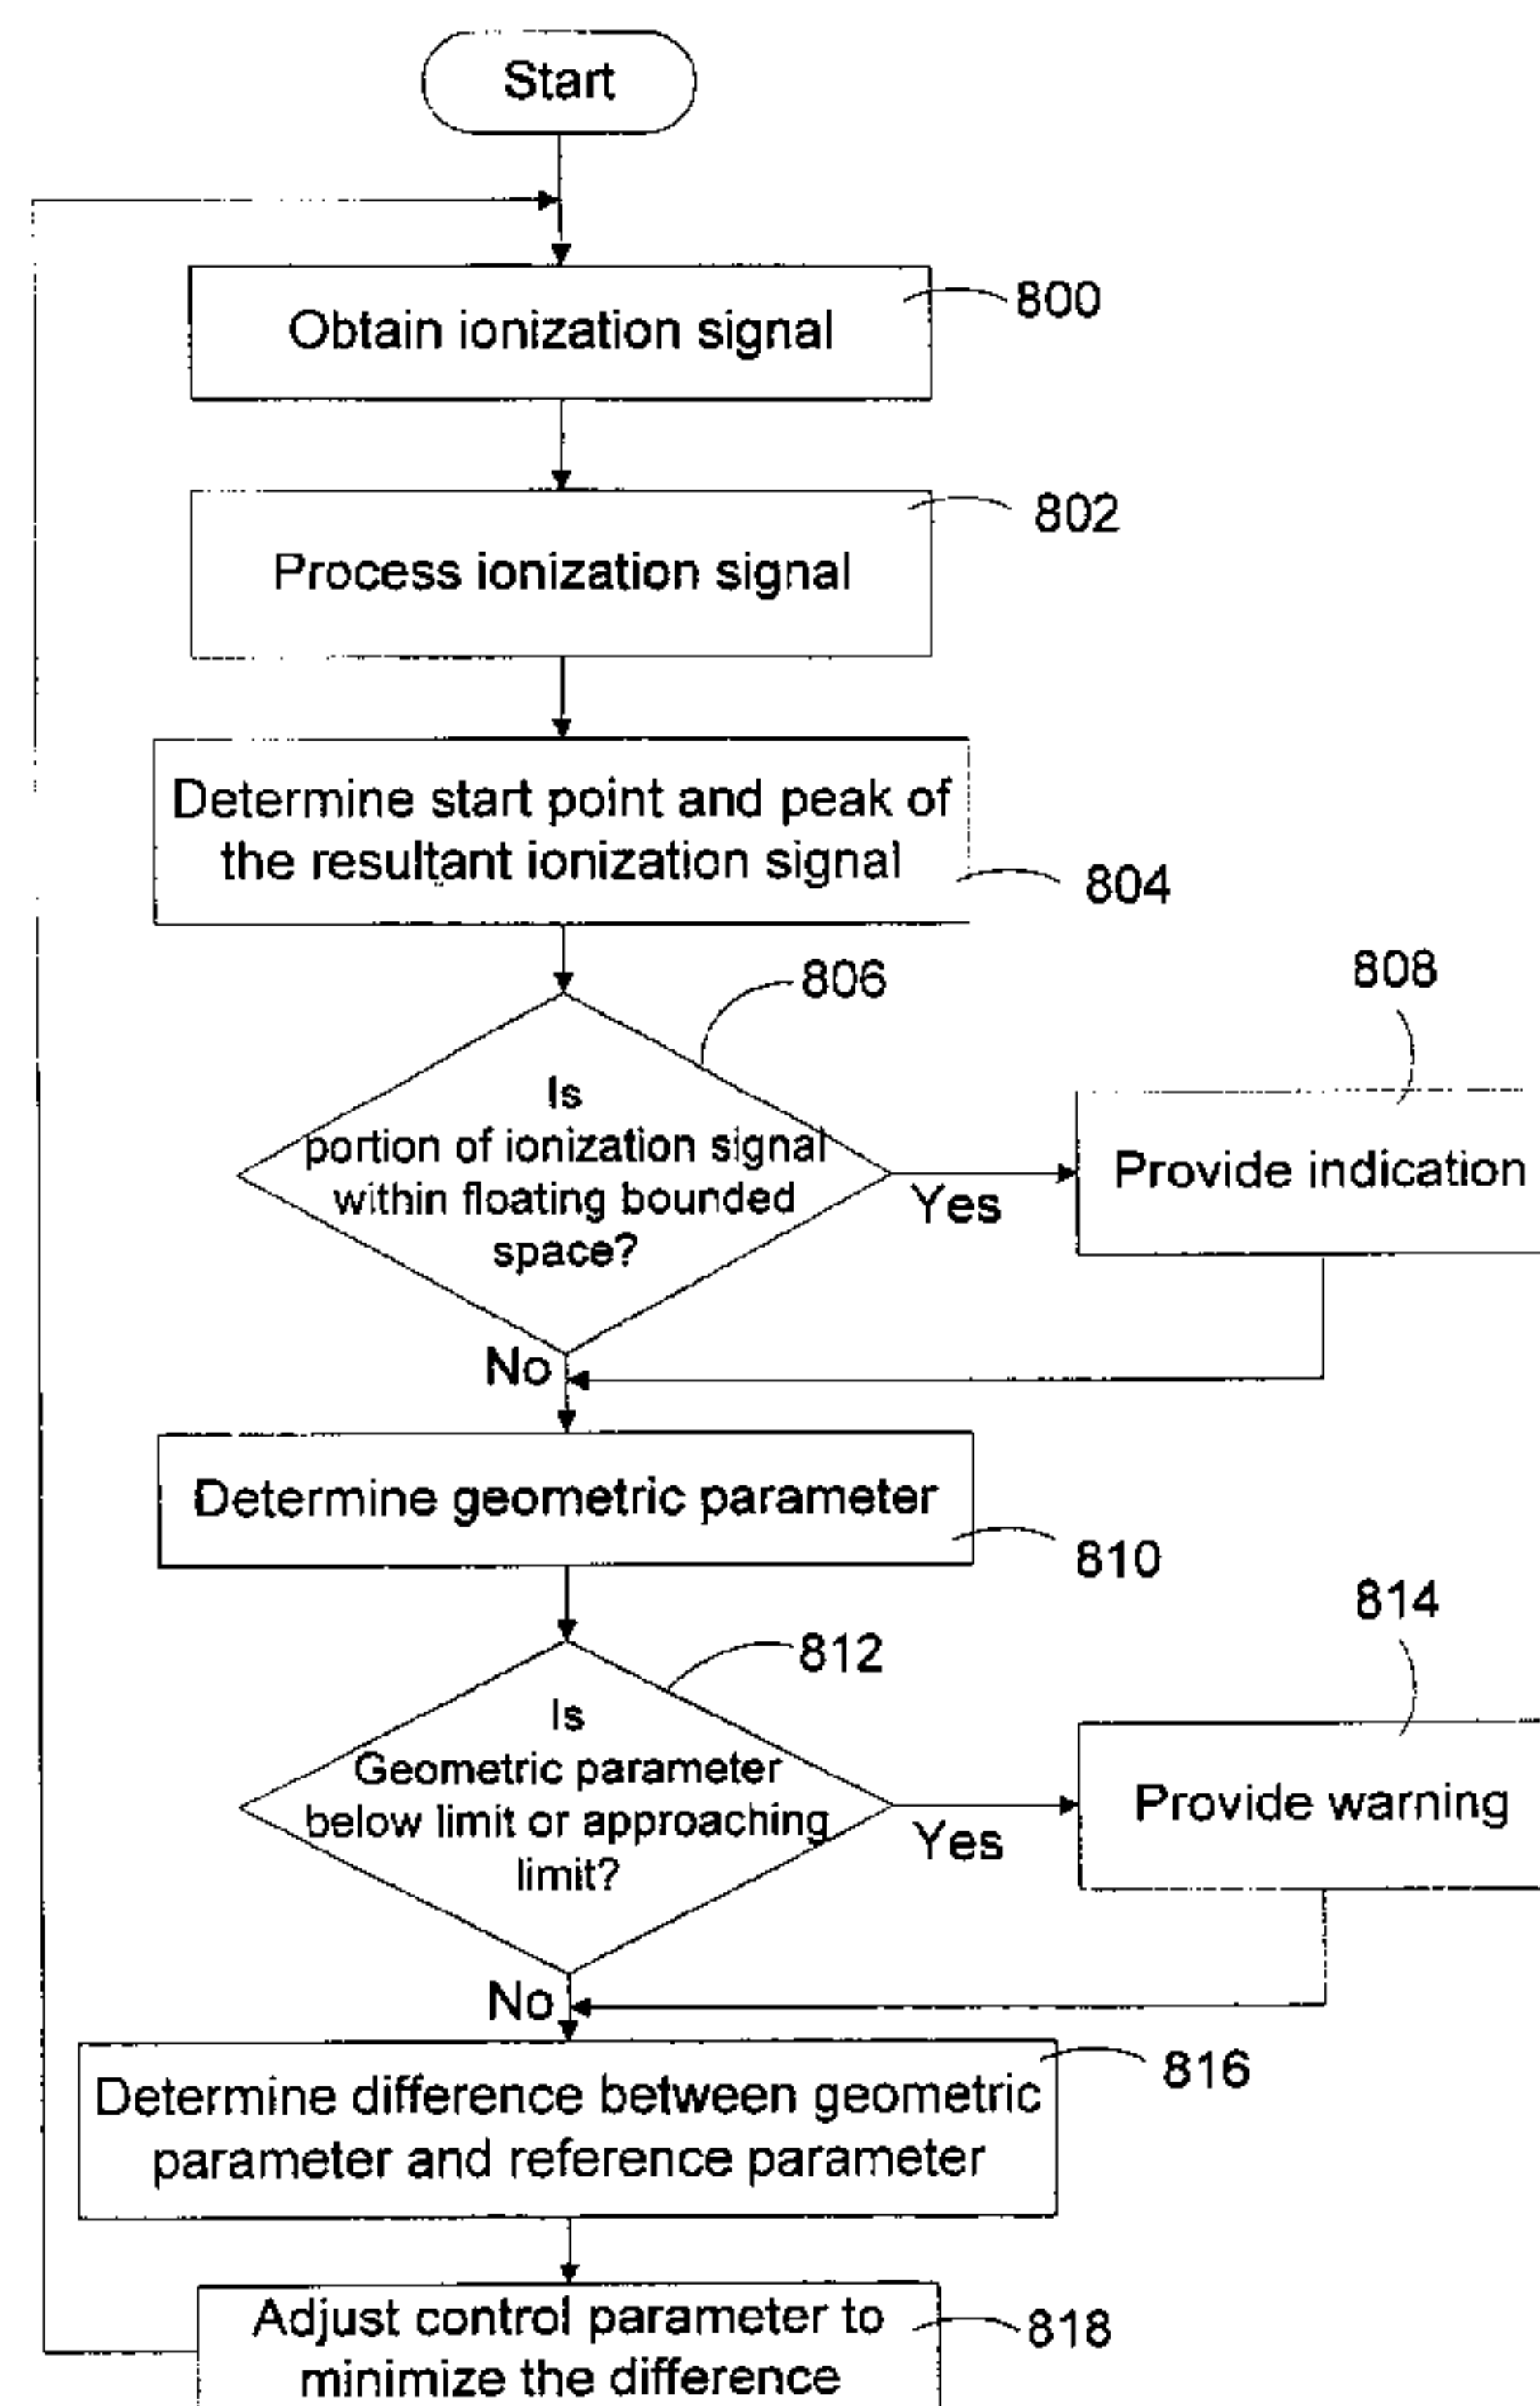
Start

Obtain ionization signal

800

Process ionization signal

802

Determine start point and peak of the resultant ionization signal

804

806

Is portion of ionization signal within floating bounded space?

Yes

808

Provide indication

No

Determine geometric parameter

810

812

Is Geometric parameter below limit or approaching limit?

Yes

814

Provide warning

No

Determine difference between geometric parameter and reference parameter

816

Adjust control parameter to minimize the difference

818